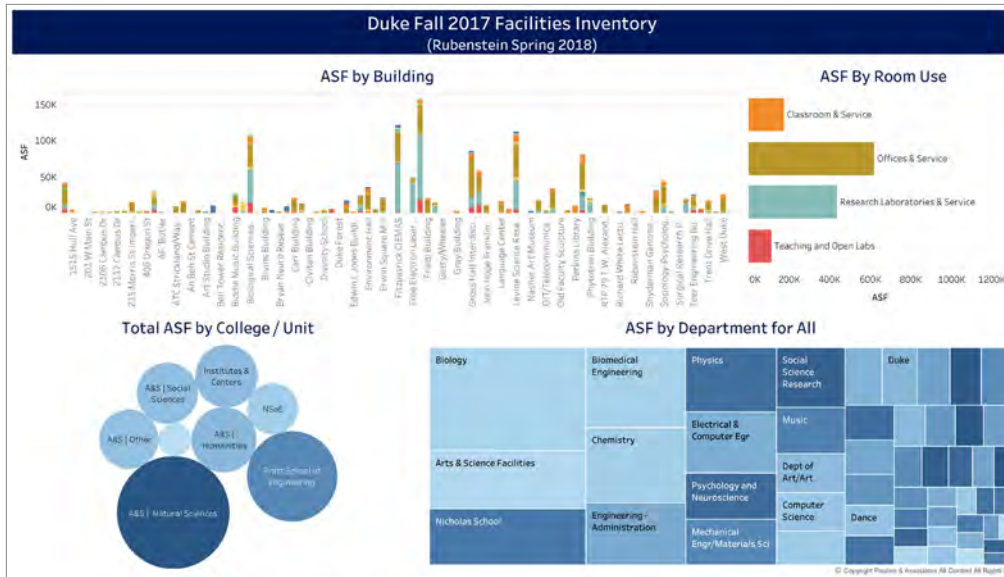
Duke Fall 2017 Facilities Inventory
(Rubenstein Spring 2018)

ASF by Building

150K
100K
50K
0K
ASF

1515 Hull Ave
201 W Main St
2106 Campus Dr
2112 Campus Dr
215 Morris St
406 Oregon St
AF Butler
ATC Strickland/Way
Art Bldg St Cement
Art Studio Building
Bell Tower Residence
Biddle Music Building
Biological Sciences
Bivins Building
Brain Neuro Research
Carr Building
Civitan Building
Divinity School
Duke Forest
Edwin L Jones Build
Environment Hall
Erwin Square Mill
Fitzpatrick CIEMAS
Free Electron Laser
French Building
Gerry/Wheeler
Gray Building
Gross Hall Interdisc
John Hope Franklin
Language Center
Levine Science Rese
Nasher Art Museum
OIT/Telecommunica
Old Factory Sculpture
Perkins Library
Physics Building
RTP 79 T.W. Alexand
Richard White Lectu
Rubenstein Hall
Snyderman Genome
Sociology-Psycholog
Surgical Research
Teer Engineering Bd
Trent Drive Hall
West Duke

ASF By Room Use

Classroom & Service
Offices & Service
Research Laboratories & Service
Teaching and Open Labs

0K 200K 400K 600K 800K 1000K 1200K
ASF

Total ASF by College / Unit

Institutes & Centers
A&S | Social Sciences
NSoE
A&S | Other
A&S | Humanities
Pratt School of Engineering
A&S | Natural Sciences

ASF by Department for All

Biology
Biomedical Engineering
Physics
Social Science Research
Duke
Music
Electrical & Computer Egr
Chemistry
Dept of Art/Art
Arts & Science Facilities
Psychology and Neuroscience
Computer Science
Nicholas School
Engineering - Administration
Dance
Mechanical Engr/Materials Sci

© Copyright Paulien & Associates All Content All Rights